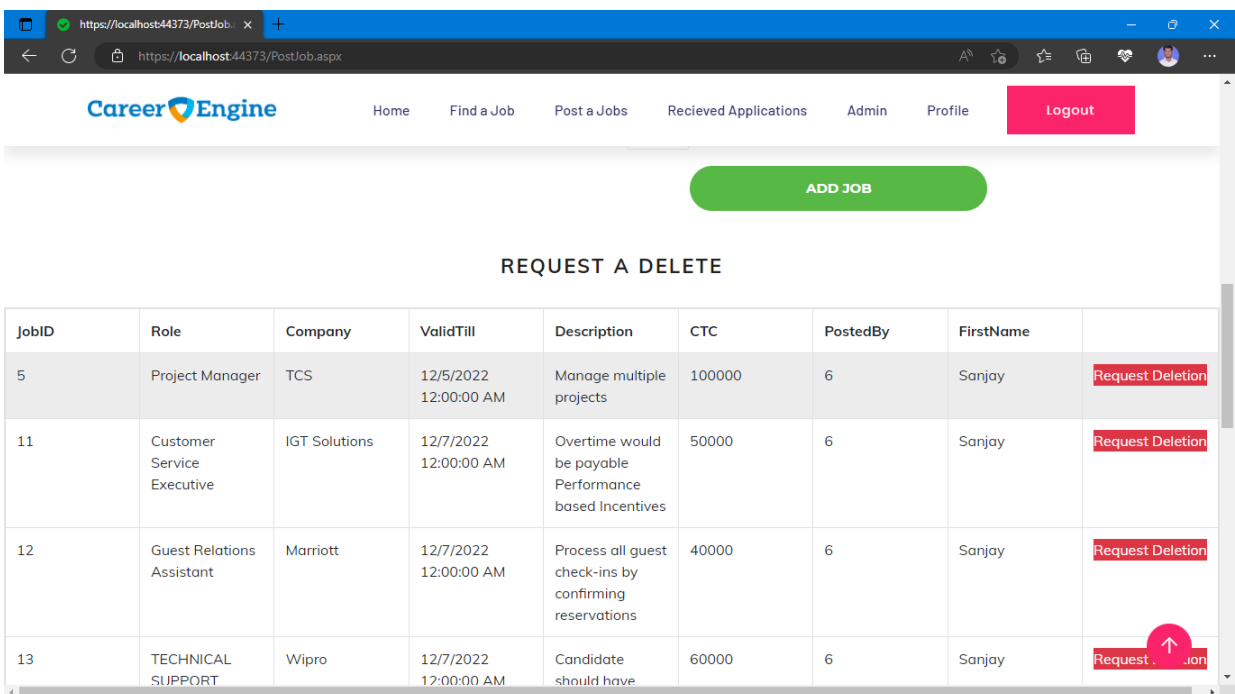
https://localhost:44373/PostJob.

https://localhost:44373/PostJob.aspx

Career Engine

Home Find a Job Post a Jobs Recieved Applications Admin Profile Logout

ADD JOB

REQUEST A DELETE

| JobID | Role | Company | ValidTill | Description | CTC | PostedBy | FirstName | |
|---|---|---|---|---|---|---|---|---|
| 5 | Project Manager | TCS | 12/5/2022 12:00:00 AM | Manage multiple projects | 100000 | 6 | Sanjay | Request Deletion |
| 11 | Customer Service Executive | IGT Solutions | 12/7/2022 12:00:00 AM | Overtime would be payable Performance based Incentives | 50000 | 6 | Sanjay | Request Deletion |
| 12 | Guest Relations Assistant | Marriott | 12/7/2022 12:00:00 AM | Process all guest check-ins by confirming reservations | 40000 | 6 | Sanjay | Request Deletion |
| 13 | TECHNICAL SUPPORT | Wipro | 12/7/2022 12:00:00 AM | Candidate should have | 60000 | 6 | Sanjay | Request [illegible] |